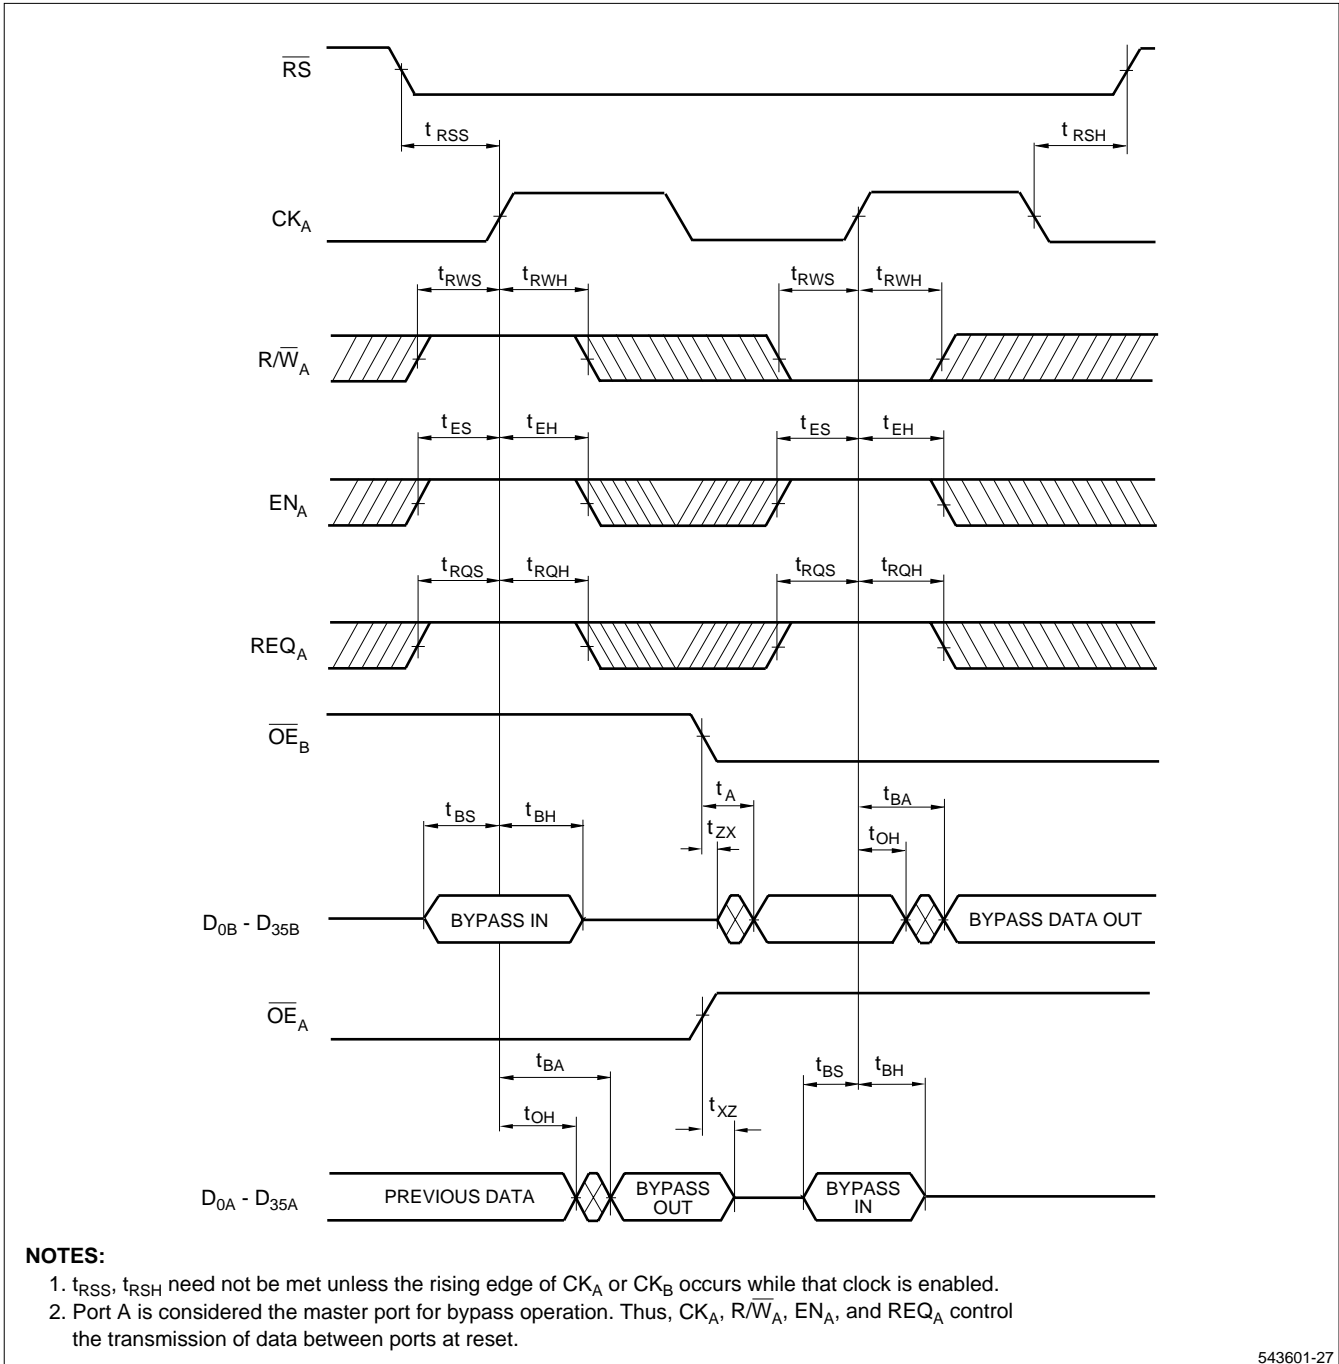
$\overline{RS}$

$t_{RSS}$

$t_{RSH}$

$CK_A$

$t_{RWS}$ $t_{RWH}$ $t_{RWS}$ $t_{RWH}$

$R/\overline{W}_A$

$t_{ES}$ $t_{EH}$ $t_{ES}$ $t_{EH}$

$EN_A$

$t_{RQS}$ $t_{RQH}$ $t_{RQS}$ $t_{RQH}$

$REQ_A$

$\overline{OE}_B$

$t_{BS}$ $t_{BH}$ $t_A$ $t_{ZX}$ $t_{BA}$ $t_{OH}$

$D_{0B}$ - $D_{35B}$ BYPASS IN BYPASS DATA OUT

$\overline{OE}_A$

$t_{BA}$ $t_{OH}$ $t_{XZ}$ $t_{BS}$ $t_{BH}$

$D_{0A}$ - $D_{35A}$ PREVIOUS DATA BYPASS OUT BYPASS IN

NOTES:
1. $t_{RSS}$, $t_{RSH}$ need not be met unless the rising edge of $CK_A$ or $CK_B$ occurs while that clock is enabled.
2. Port A is considered the master port for bypass operation. Thus, $CK_A$, $R/\overline{W}_A$, $EN_A$, and $REQ_A$ control the transmission of data between ports at reset.

543601-27